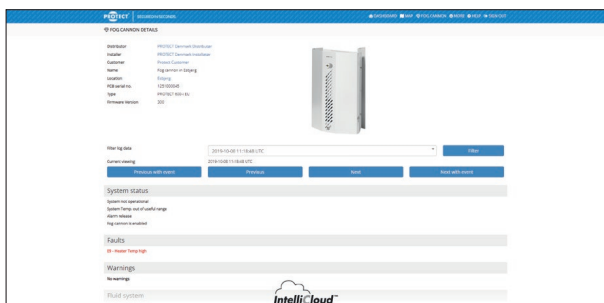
PROTECT | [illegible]

DASHBOARD MAP FOG CANNON MORE HELP SIGN OUT

FOG CANNON DETAILS

Distributor PROTECT Denmark Distributor
Installer PROTECT Denmark Installer
Customer Protect Customer
Name Fog cannon in Esbjerg
Location Esbjerg
PCB serial no. 129 000045
Type PROTECT 600 i EU
Firmware Version 203

Filter log data 2019-10-08 11:18:48 UTC Filter
Current viewing 2019-10-08 11:18:48 UTC

Previous with event Previous Next Next with event

System status

System not operational
System Temp. out of useful range
Alarm release
Fog cannon is enabled

Faults

05 - Heater Temp high

Warnings

No warnings

Fluid system

IntelliCloud™